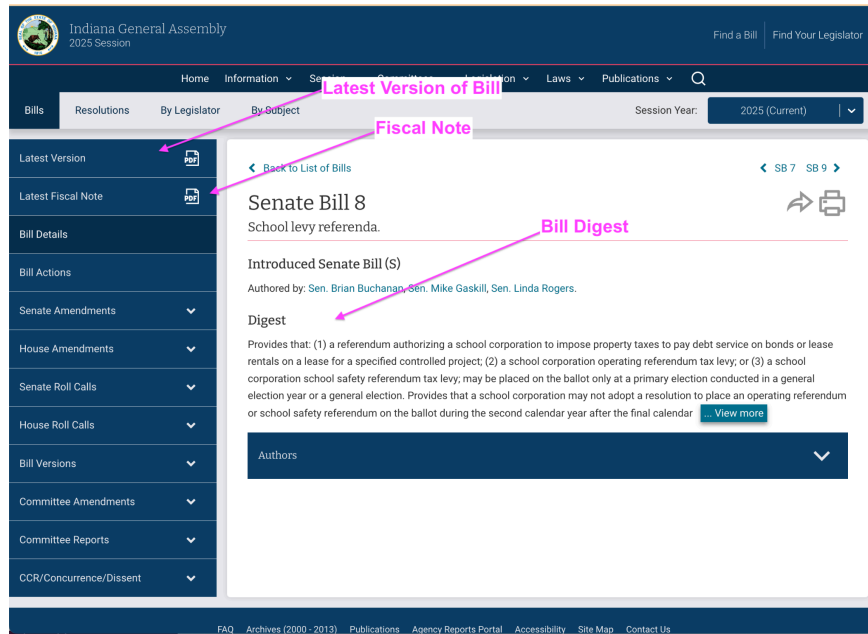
Indiana General Assembly
2025 Session

Find a Bill | Find Your Legislator

Home Information Session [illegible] Legislation Laws Publications

Latest Version of Bill

Bills Resolutions By Legislator By Subject Session Year: 2025 (Current)

Fiscal Note

Latest Version PDF
Latest Fiscal Note PDF
Bill Details
Bill Actions
Senate Amendments
House Amendments
Senate Roll Calls
House Roll Calls
Bill Versions
Committee Amendments
Committee Reports
CCR/Concurrence/Dissent

Back to List of Bills

SB 7 SB 9

Senate Bill 8
School levy referenda.

Bill Digest

Introduced Senate Bill (S)

Authored by: Sen. Brian Buchanan, Sen. Mike Gaskill, Sen. Linda Rogers.

Digest

Provides that: (1) a referendum authorizing a school corporation to impose property taxes to pay debt service on bonds or lease rentals on a lease for a specified controlled project; (2) a school corporation operating referendum tax levy; or (3) a school corporation school safety referendum tax levy; may be placed on the ballot only at a primary election conducted in a general election year or a general election. Provides that a school corporation may not adopt a resolution to place an operating referendum or school safety referendum on the ballot during the second calendar year after the final calendar ... View more

Authors

FAQ Archives (2000 - 2013) Publications Agency Reports Portal Accessibility Site Map Contact Us